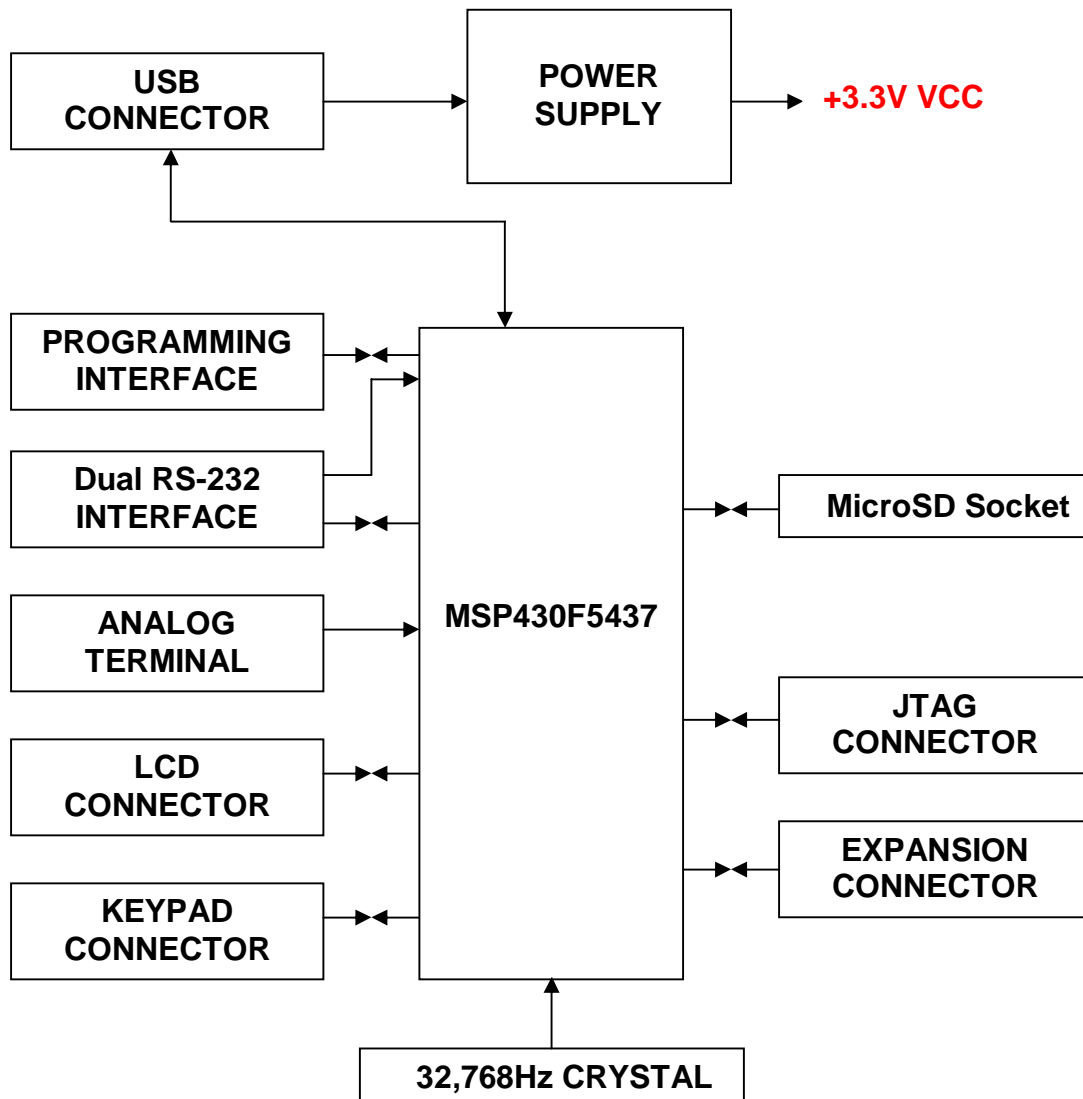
USB CONNECTOR

POWER SUPPLY

+3.3V VCC

PROGRAMMING INTERFACE

Dual RS-232 INTERFACE

ANALOG TERMINAL

LCD CONNECTOR

KEYPAD CONNECTOR

MSP430F5437

MicroSD Socket

JTAG CONNECTOR

EXPANSION CONNECTOR

32,768Hz CRYSTAL